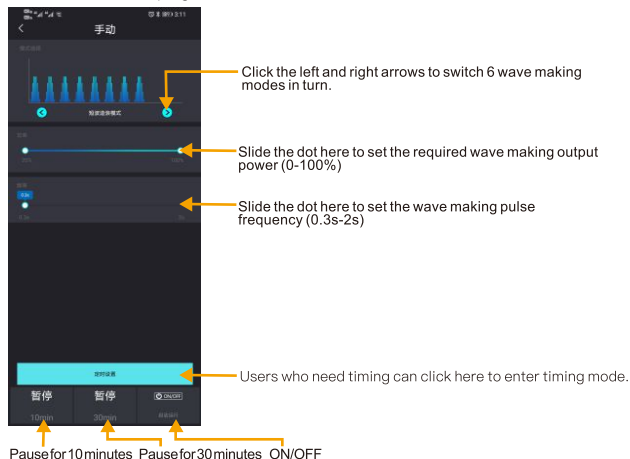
手动

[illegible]

Click the left and right arrows to switch 6 wave making modes in turn.

Slide the dot here to set the required wave making output power (0-100%)

Slide the dot here to set the wave making pulse frequency (0.3s-2s)

定时设置

Users who need timing can click here to enter timing mode.

暂停
10min

暂停
30min

ON/OFF

Pause for 10 minutes Pause for 30 minutes ON/OFF